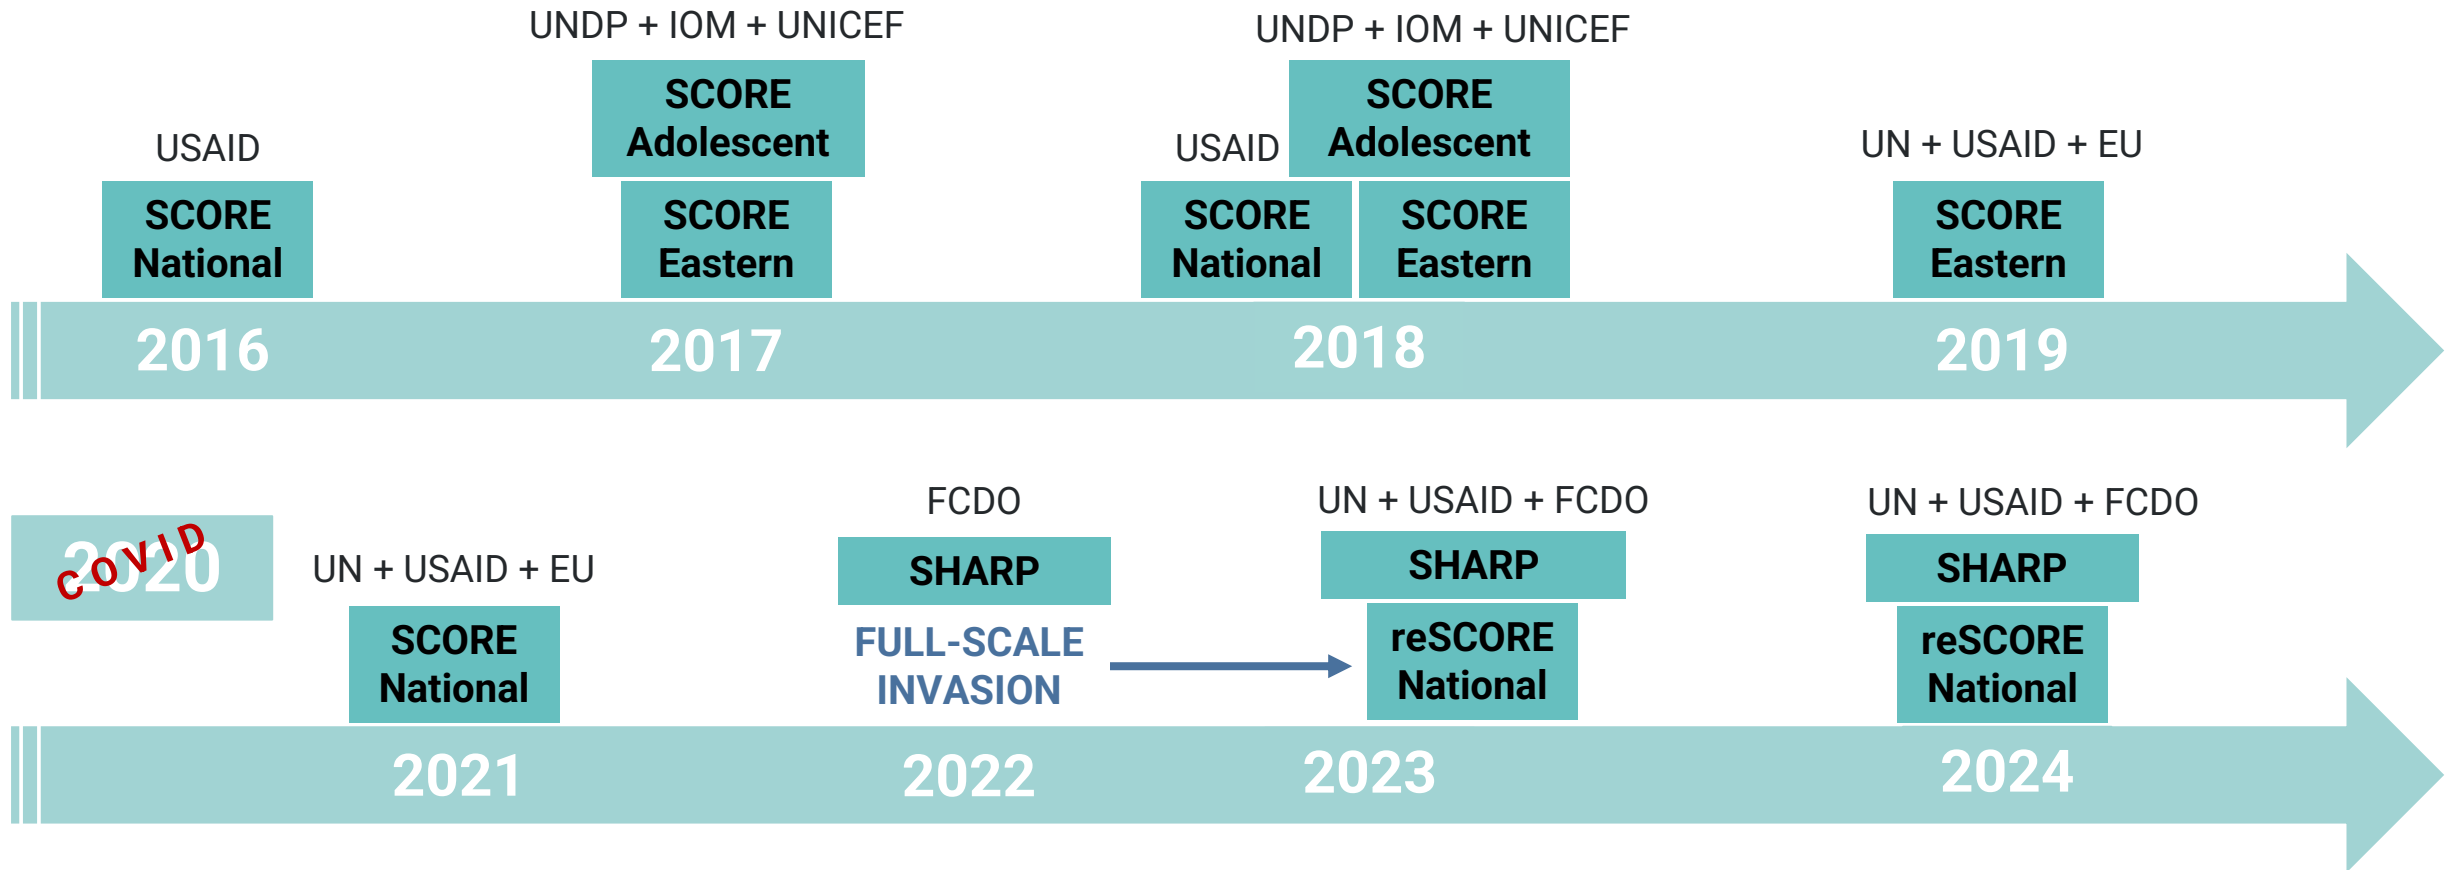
USAID
SCORE National
2016

UNDP + IOM + UNICEF
SCORE Adolescent
SCORE Eastern
2017

USAID
SCORE National
UNDP + IOM + UNICEF
SCORE Adolescent
SCORE Eastern
2018

UN + USAID + EU
SCORE Eastern
2019

2020
COVID

UN + USAID + EU
SCORE National
2021

FCDO
SHARP
FULL-SCALE INVASION
2022

UN + USAID + FCDO
SHARP
reSCORE National
2023

UN + USAID + FCDO
SHARP
reSCORE National
2024